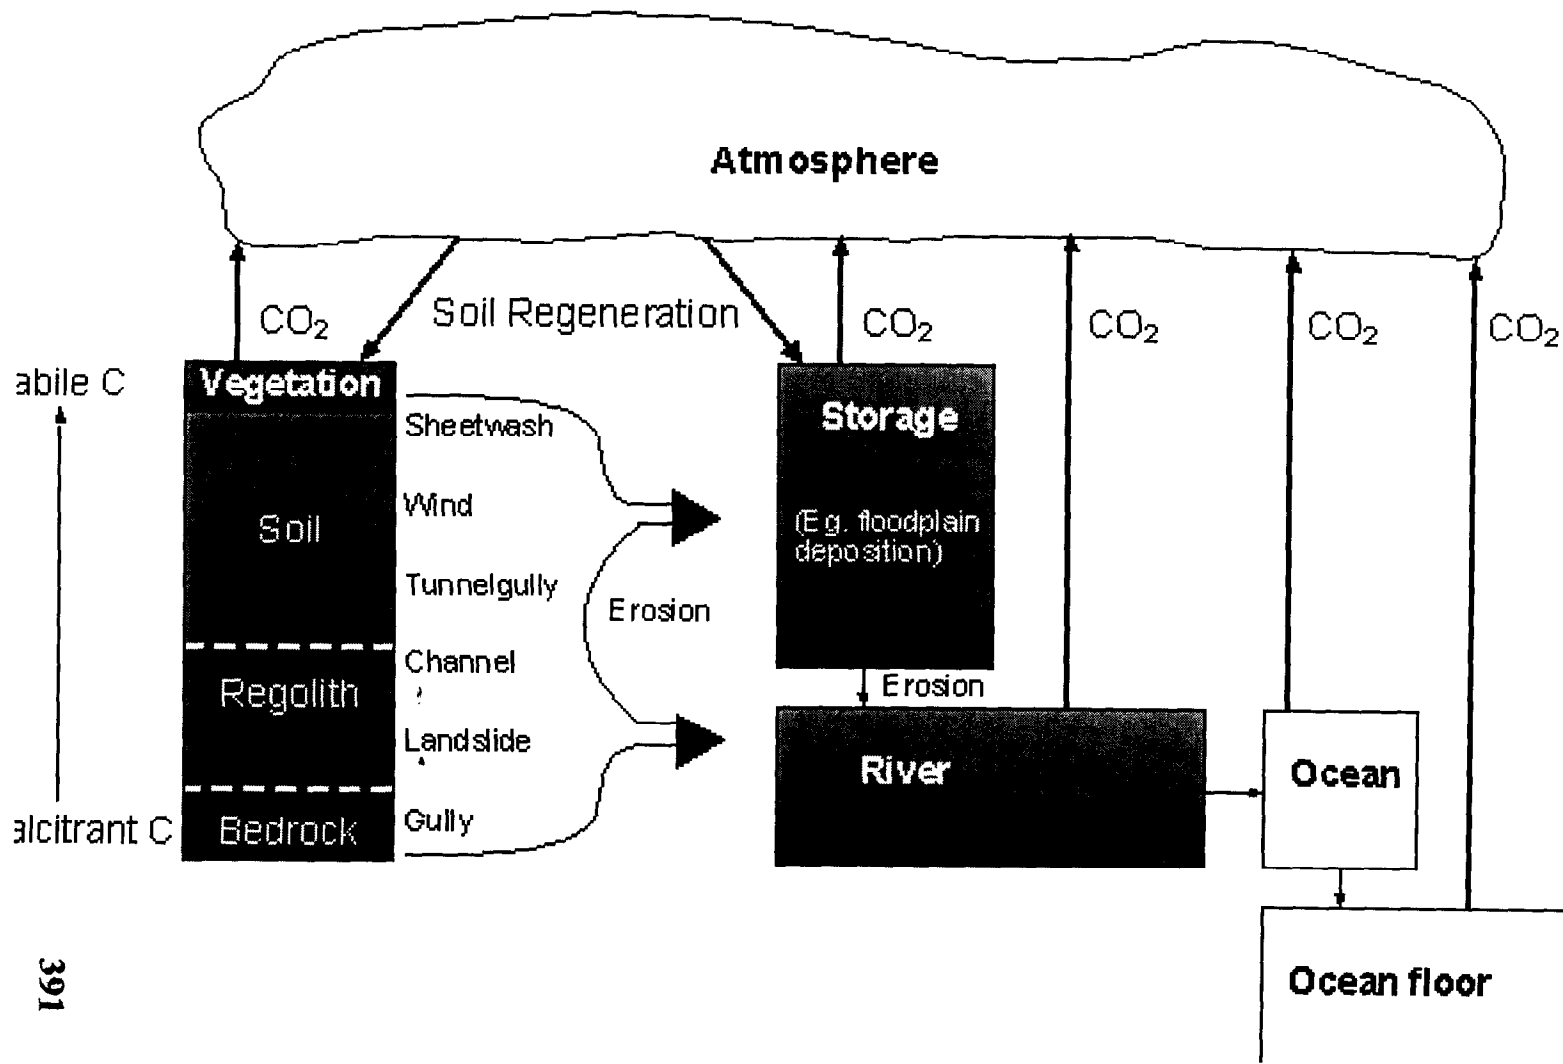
Atmosphere

$CO_2$

Soil Regeneration

$CO_2$

$CO_2$

$CO_2$

$CO_2$

abile C

Vegetation

Soil

Regolith

Bedrock

alcitrant C

Sheetwash

Wind

Tunnelgully

Channel

Landslide

Gully

Erosion

Storage

(Eg. floodplain deposition)

Erosion

River

Ocean

Ocean floor

391